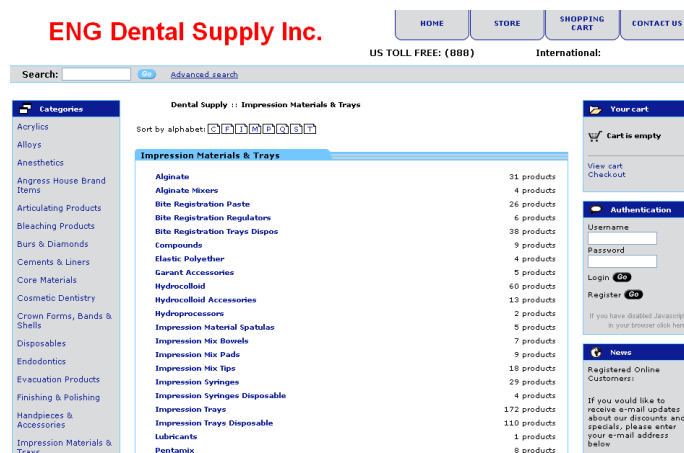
ENG Dental Supply Inc.

HOME | STORE | SHOPPING CART | CONTACT US

US TOLL FREE: (888)   International:

Search: Go Advanced search

Categories
Acrylics
Alloys
Anesthetics
Angress House Brand Items
Articulating Products
Bleaching Products
Burs & Diamonds
Cements & Liners
Core Materials
Cosmetic Dentistry
Crown Forms, Bands & Shells
Disposables
Endodontics
Evacuation Products
Finishing & Polishing
Handpieces & Accessories
Impression Materials & Trays

Dental Supply :: Impression Materials & Trays

Sort by alphabet: C F I M P Q S T

Impression Materials & Trays

| | |
|---|---|
| Alginate | 31 products |
| Alginate Mixers | 4 products |
| Bite Registration Paste | 26 products |
| Bite Registration Regulators | 6 products |
| Bite Registration Trays Dispos | 38 products |
| Compounds | 9 products |
| Elastic Polyether | 4 products |
| Garant Accessories | 5 products |
| Hydrocolloid | 60 products |
| Hydrocolloid Accessories | 13 products |
| Hydroprocessors | 2 products |
| Impression Material Spatulas | 5 products |
| Impression Mix Bowels | 7 products |
| Impression Mix Pads | 9 products |
| Impression Mix Tips | 18 products |
| Impression Syringes | 29 products |
| Impression Syringes Disposable | 4 products |
| Impression Trays | 172 products |
| Impression Trays Disposable | 110 products |
| Lubricants | 1 products |
| Pentamix | 8 products |

Your cart
Cart is empty
View cart
Checkout

Authentication
Username
Password
Login Go
Register Go
If you have disabled Javascript in your browser click here

News
Registered Online Customers:
If you would like to receive e-mail updates about our discounts and specials, please enter your e-mail address below